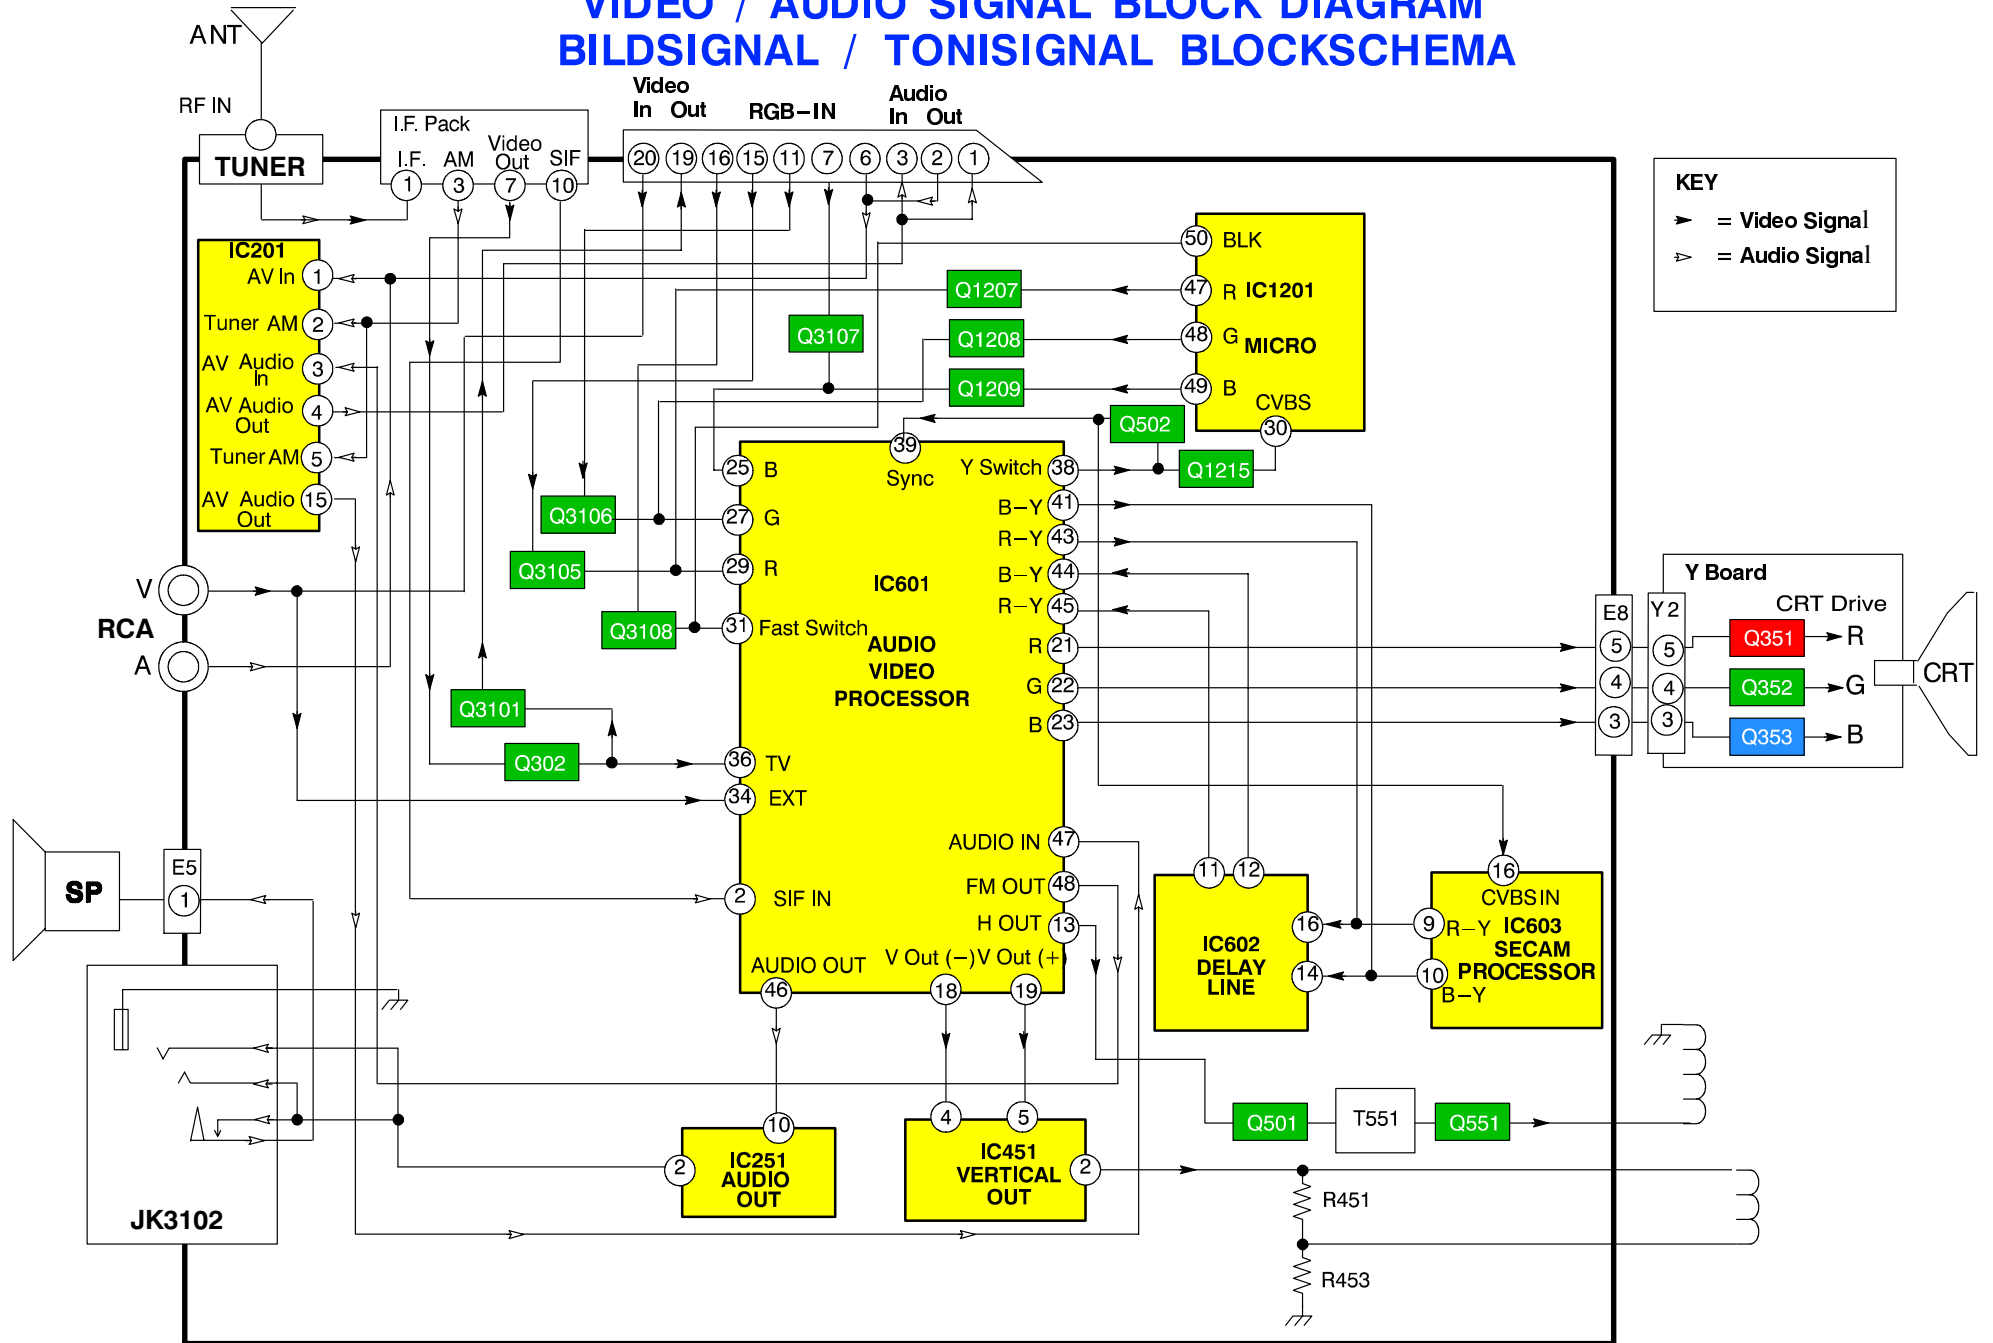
VIDEO / AUDIO SIGNAL BLOCK DIAGRAM
BILDSIGNAL / TONISIGNAL BLOCKSCHEMA

ANT
RF IN
TUNER
I.F. Pack
I.F. AM Video Out SIF
1 3 7 10
Video In Out
RGB−IN
Audio In Out
20 19 16 15 11 7 6 3 2 1

KEY
= Video Signal
= Audio Signal

IC201
AV In 1
Tuner AM 2
AV Audio In 3
AV Audio Out 4
Tuner AM 5
AV Audio Out 15

Q1207
Q3107
Q1208
Q1209
50 BLK
47 R IC1201
48 G MICRO
49 B
CVBS
30
Q502
Q1215

IC601
39 Sync
25 B
27 G
29 R
31 Fast Switch
AUDIO VIDEO PROCESSOR
Y Switch 38
B−Y 41
R−Y 43
B−Y 44
R−Y 45
R 21
G 22
B 23
36 TV
34 EXT
AUDIO IN 47
2 SIF IN
FM OUT 48
H OUT 13
AUDIO OUT
V Out (−) V Out (+)
46 18 19

Q3106
Q3105
Q3108
Q3101
Q302

V
RCA
A

Y Board
CRT Drive
E8
Y 2
5 5 Q351 R
4 4 Q352 G
3 3 Q353 B
CRT

11 12
IC602 DELAY LINE
16
14
16
CVBS IN
9 R−Y IC603 SECAM
10 PROCESSOR
B−Y

SP
E5
1
JK3102

10
IC251 AUDIO OUT
2
4 5
IC451 VERTICAL OUT
2

Q501
T551
Q551
R451
R453